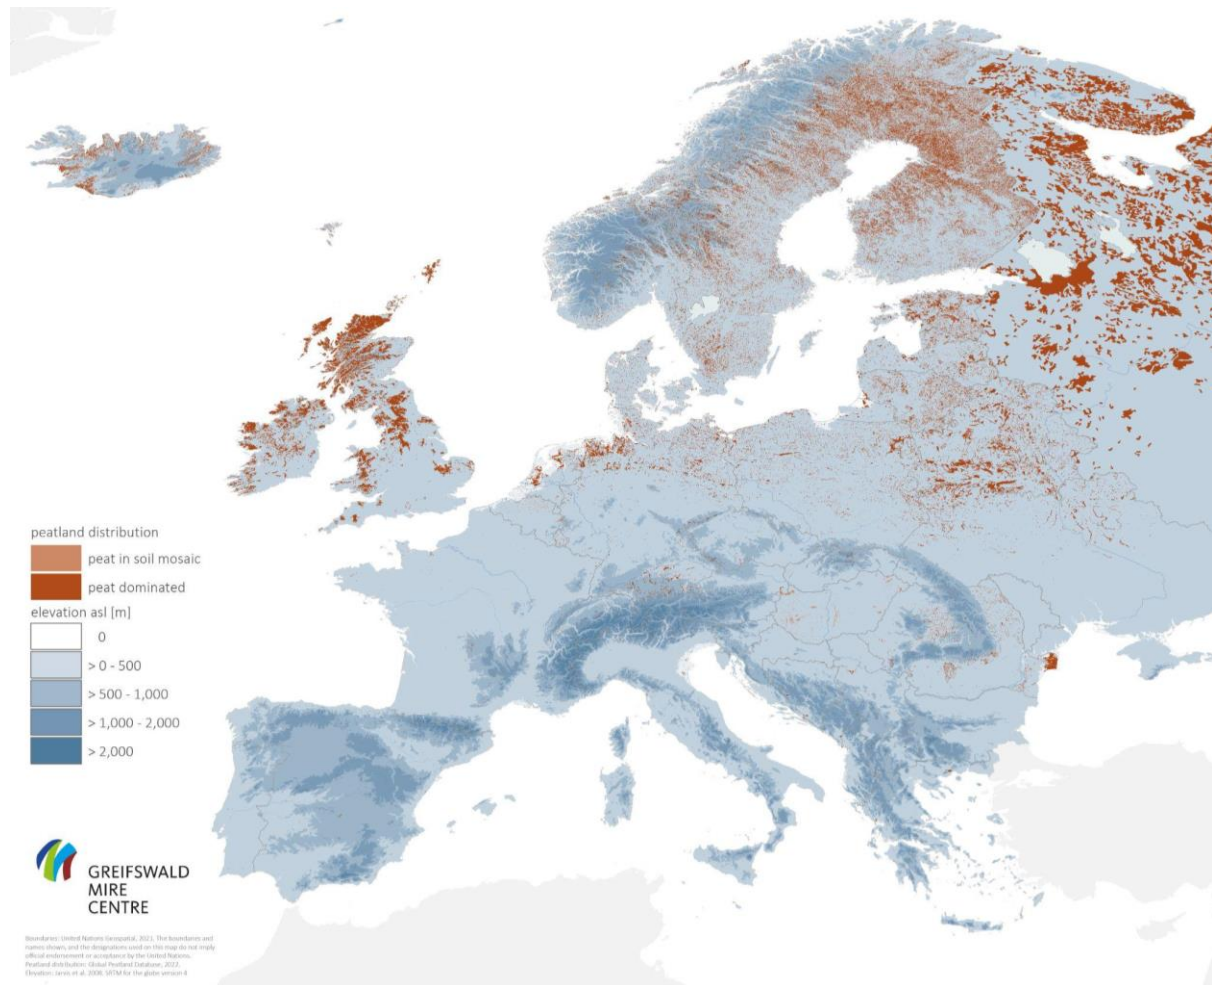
peatland distribution
peat in soil mosaic
peat dominated
elevation asl [m]
0
> 0 - 500
> 500 - 1,000
> 1,000 - 2,000
> 2,000

GREIFSWALD
MIRE
CENTRE

Boundaries: United Nations Geospatial, 2021. The boundaries and names shown, and the designations used on this map do not imply official endorsement or acceptance by the United Nations.
Peatland distribution: Global Peatland Database, 2022.
Elevation: Jarvis et al. 2008. SRTM for the globe version 4